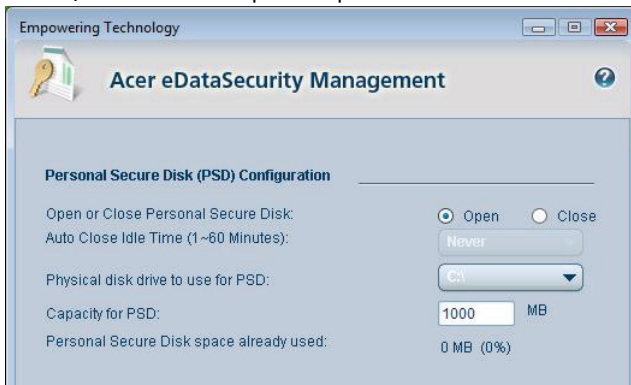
Empowering Technology

Acer eDataSecurity Management

Personal Secure Disk (PSD) Configuration

Open or Close Personal Secure Disk:
Open
Close

Auto Close Idle Time (1~60 Minutes):
Never

Physical disk drive to use for PSD:
C:\

Capacity for PSD:
1000
MB

Personal Secure Disk space already used:
0 MB (0%)